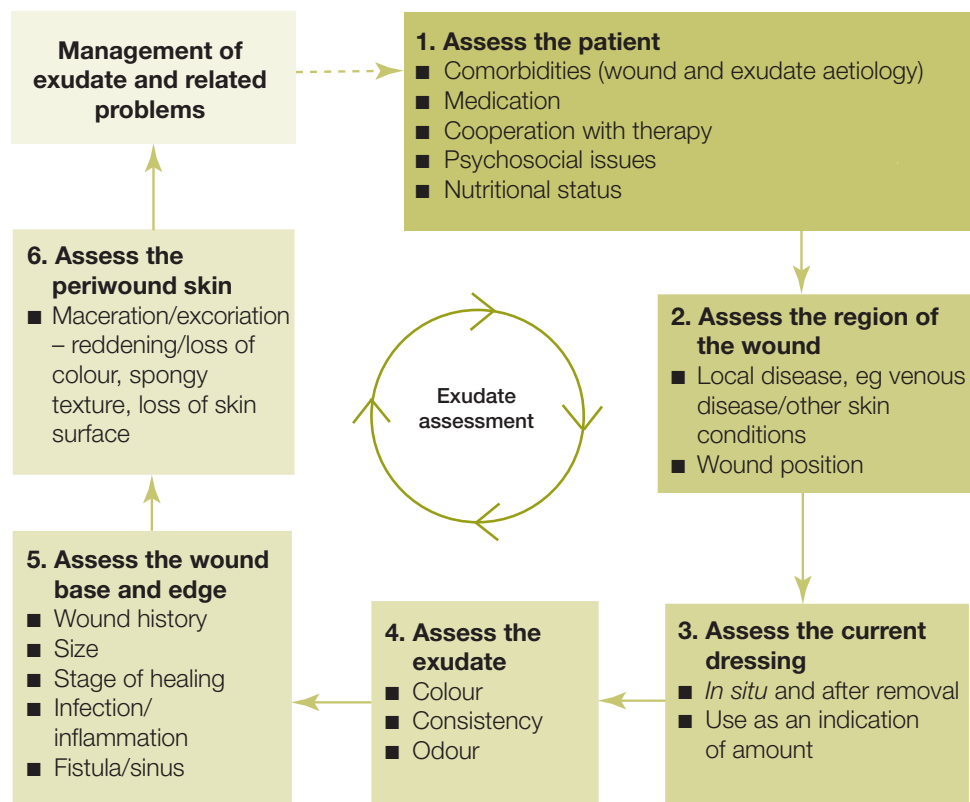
Management of exudate and related problems

1. Assess the patient
■ Comorbidities (wound and exudate aetiology)
■ Medication
■ Cooperation with therapy
■ Psychosocial issues
■ Nutritional status

2. Assess the region of the wound
■ Local disease, eg venous disease/other skin conditions
■ Wound position

3. Assess the current dressing
■ In situ and after removal
■ Use as an indication of amount

4. Assess the exudate
■ Colour
■ Consistency
■ Odour

5. Assess the wound base and edge
■ Wound history
■ Size
■ Stage of healing
■ Infection/ inflammation
■ Fistula/sinus

6. Assess the periwound skin
■ Maceration/excoriation – reddening/loss of colour, spongy texture, loss of skin surface

Exudate assessment